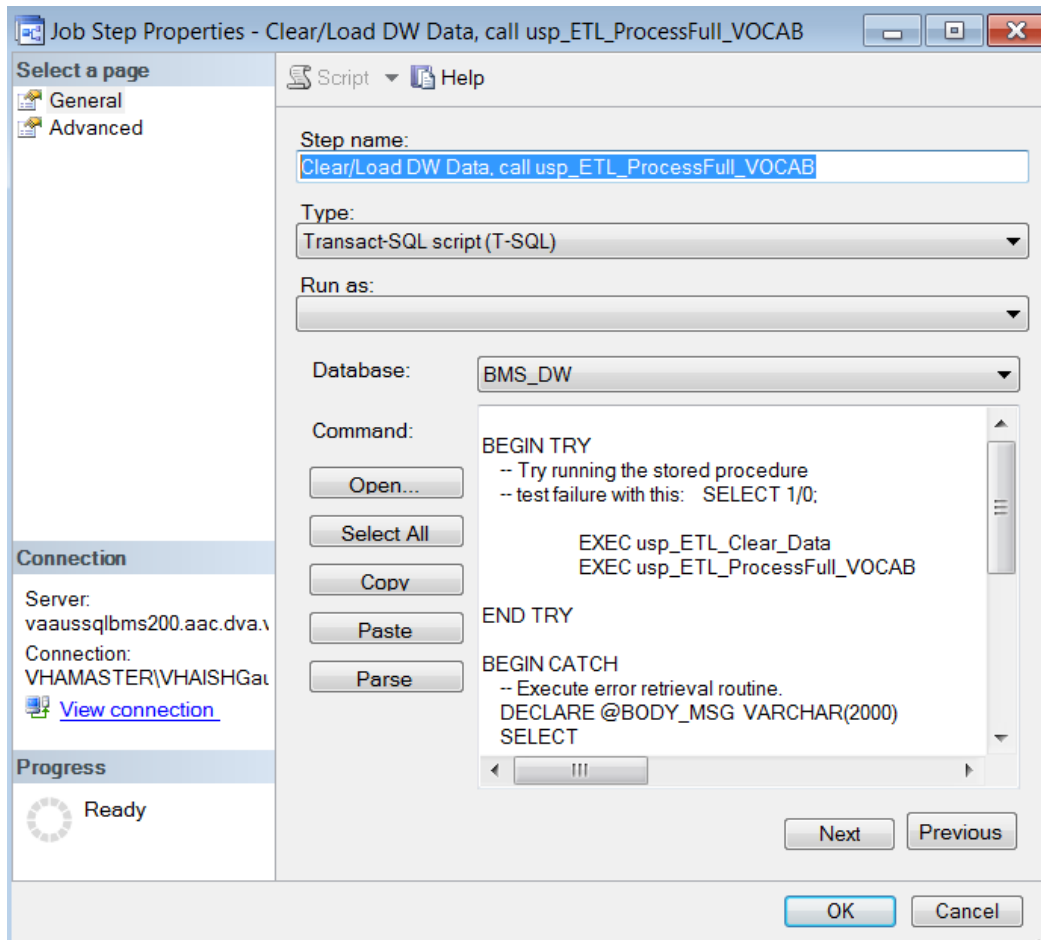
Job Step Properties - Clear/Load DW Data, call usp_ETL_ProcessFull_VOCAB

Select a page
General
Advanced

Script ▾ Help

Step name:
Clear/Load DW Data, call usp_ETL_ProcessFull_VOCAB

Type:
Transact-SQL script (T-SQL)

Run as:

Database: BMS_DW

Command:

Open...
Select All
Copy
Paste
Parse

BEGIN TRY
-- Try running the stored procedure
-- test failure with this: SELECT 1/0;

EXEC usp_ETL_Clear_Data
EXEC usp_ETL_ProcessFull_VOCAB

END TRY

BEGIN CATCH
-- Execute error retrieval routine.
DECLARE @BODY_MSG VARCHAR(2000)
SELECT

Connection
Server:
vaaussqlbms200.aac.dva.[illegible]
Connection:
VHAMASTER\VHAISHGa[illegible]
View connection

Progress
Ready

Next
Previous

OK
Cancel